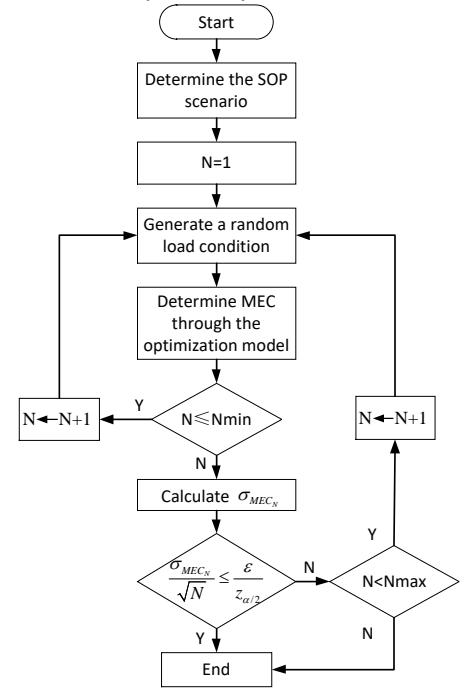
Start

Determine the SOP scenario

N=1

Generate a random load condition

Determine MEC through the optimization model

N≦Nmin

Y

N←N+1

N

Calculate $\sigma_{MEC_N}$

$\frac{\sigma_{MEC_N}}{\sqrt{N}} \leq \frac{\varepsilon}{z_{\alpha/2}}$

N

N<Nmax

Y

N←N+1

N

Y

End